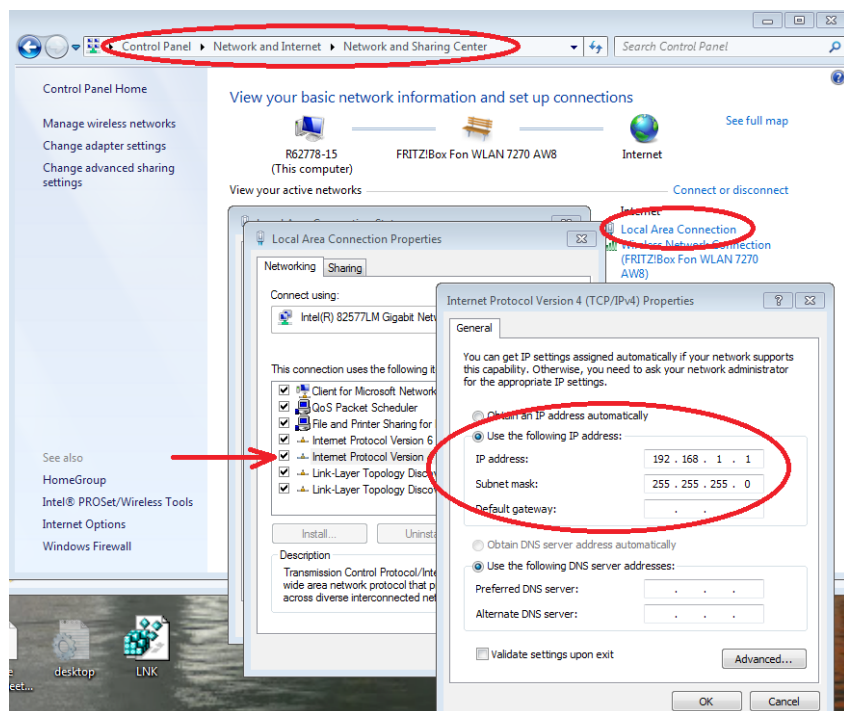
Control Panel ▸ Network and Internet ▸ Network and Sharing Center

Search Control Panel

Control Panel Home

Manage wireless networks

Change adapter settings

Change advanced sharing settings

View your basic network information and set up connections

See full map

R62778-15
(This computer)

FRITZ!Box Fon WLAN 7270 AW8

Internet

View your active networks

Connect or disconnect

Internet

Local Area Connection

Wireless Network Connection (FRITZ!Box Fon WLAN 7270 AW8)

Local Area Connection Properties

Networking | Sharing

Connect using:

Intel(R) 82577LM Gigabit Netw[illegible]

This connection uses the following it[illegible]

Client for Microsoft Network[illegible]

QoS Packet Scheduler

File and Printer Sharing for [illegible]

Internet Protocol Version 6 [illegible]

Internet Protocol Version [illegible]

Link-Layer Topology Disco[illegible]

Link-Layer Topology Disco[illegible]

Install...

Uninsta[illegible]

Description

Transmission Control Protocol/Inte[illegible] wide area network protocol that p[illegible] across diverse interconnected ne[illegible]

See also

HomeGroup

Intel® PROSet/Wireless Tools

Internet Options

Windows Firewall

desktop

LNK

Internet Protocol Version 4 (TCP/IPv4) Properties

General

You can get IP settings assigned automatically if your network supports this capability. Otherwise, you need to ask your network administrator for the appropriate IP settings.

Obtain an IP address automatically

Use the following IP address:

IP address: 192 . 168 . 1 . 1

Subnet mask: 255 . 255 . 255 . 0

Default gateway: . . .

Obtain DNS server address automatically

Use the following DNS server addresses:

Preferred DNS server: . . .

Alternate DNS server: . . .

Validate settings upon exit

Advanced...

OK

Cancel